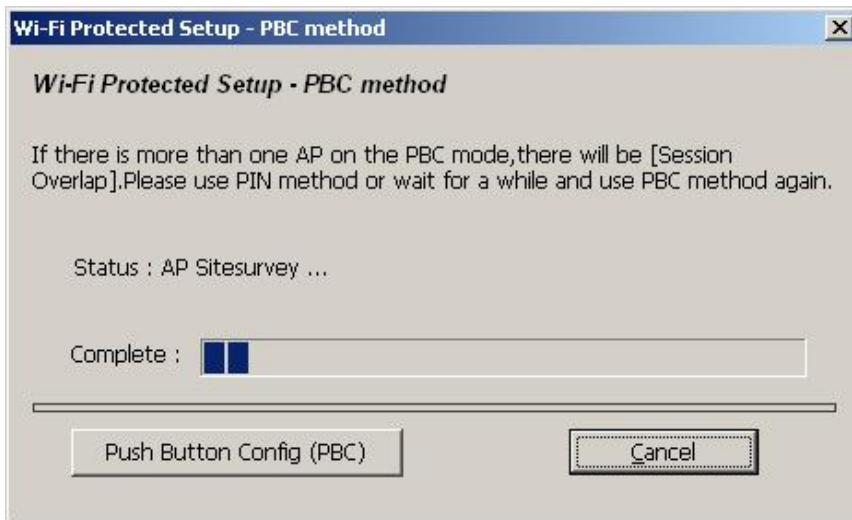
Wi-Fi Protected Setup - PBC method

Wi-Fi Protected Setup - PBC method

If there is more than one AP on the PBC mode,there will be [Session Overlap].Please use PIN method or wait for a while and use PBC method again.

Status : AP Sitesurvey ...

Complete :

Push Button Config (PBC)

Cancel